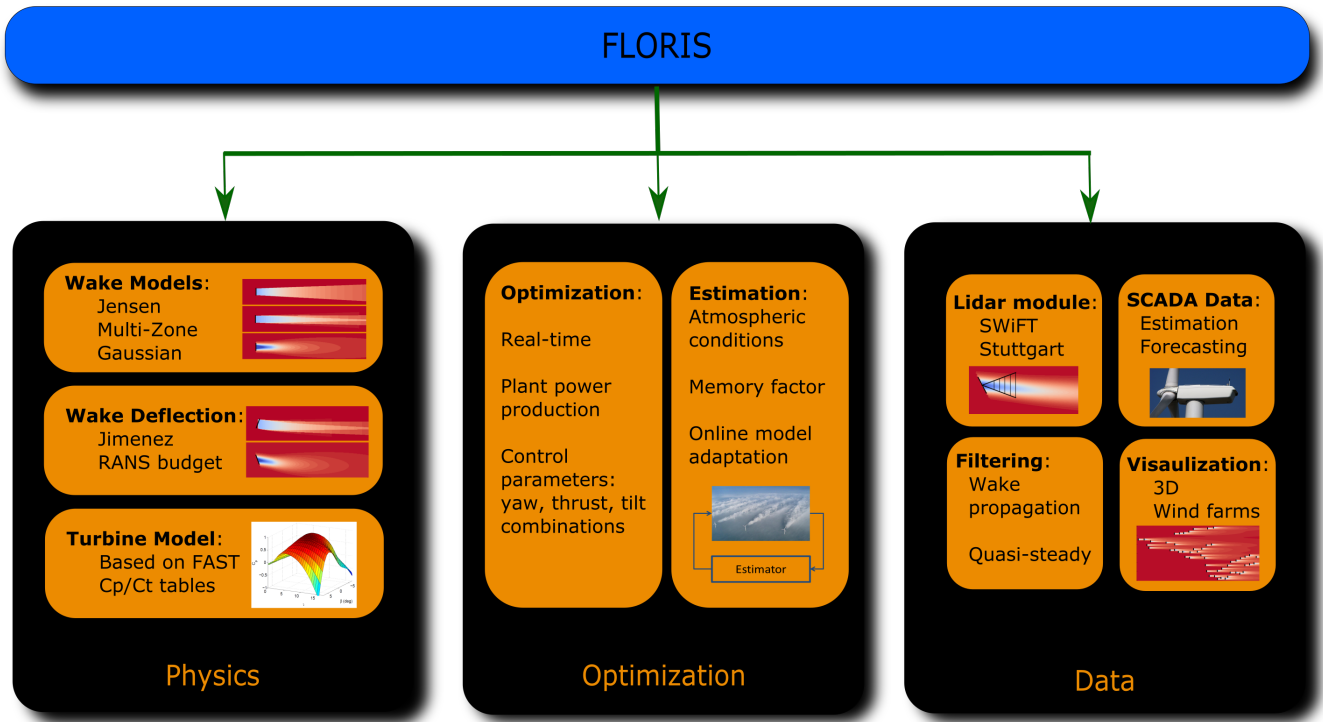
FLORIS

**Wake Models**:
Jensen
Multi-Zone
Gaussian

**Wake Deflection**:
Jimenez
RANS budget

**Turbine Model**:
Based on FAST
Cp/Ct tables

Physics

**Optimization**:

Real-time

Plant power production

Control parameters: yaw, thrust, tilt combinations

**Estimation**:
Atmospheric conditions

Memory factor

Online model adaptation

Estimator

Optimization

**Lidar module**:
SWiFT
Stuttgart

**SCADA Data**:
Estimation
Forecasting

**Filtering**:
Wake propagation

Quasi-steady

**Visaulization**:
3D
Wind farms

Data